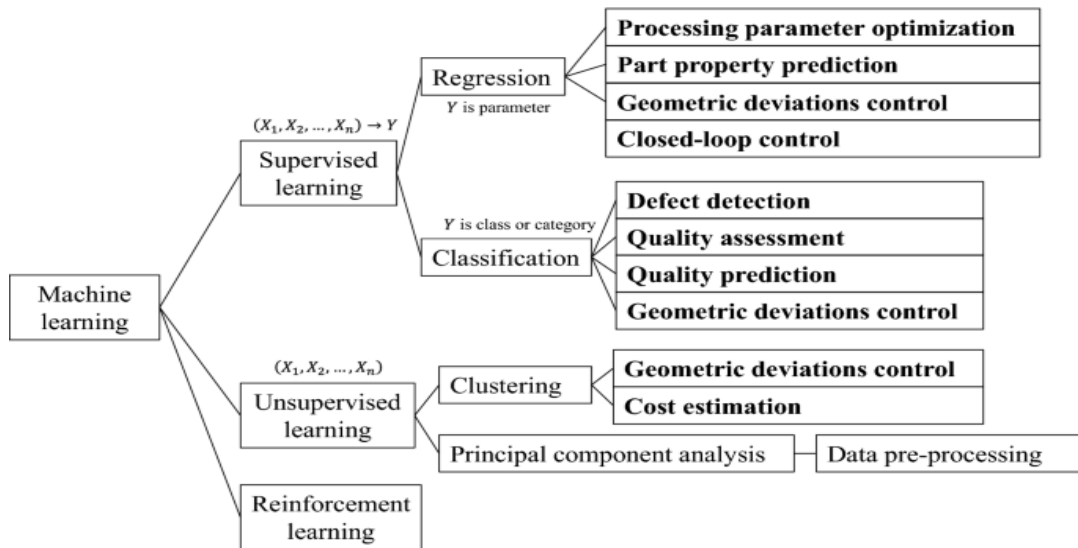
Machine learning

$(X_1, X_2, \ldots, X_n) \rightarrow Y$

Supervised learning

Regression

$Y$ is parameter

Processing parameter optimization

Part property prediction

Geometric deviations control

Closed-loop control

$Y$ is class or category

Classification

Defect detection

Quality assessment

Quality prediction

Geometric deviations control

$(X_1, X_2, \ldots, X_n)$

Unsupervised learning

Clustering

Geometric deviations control

Cost estimation

Principal component analysis

Data pre-processing

Reinforcement learning